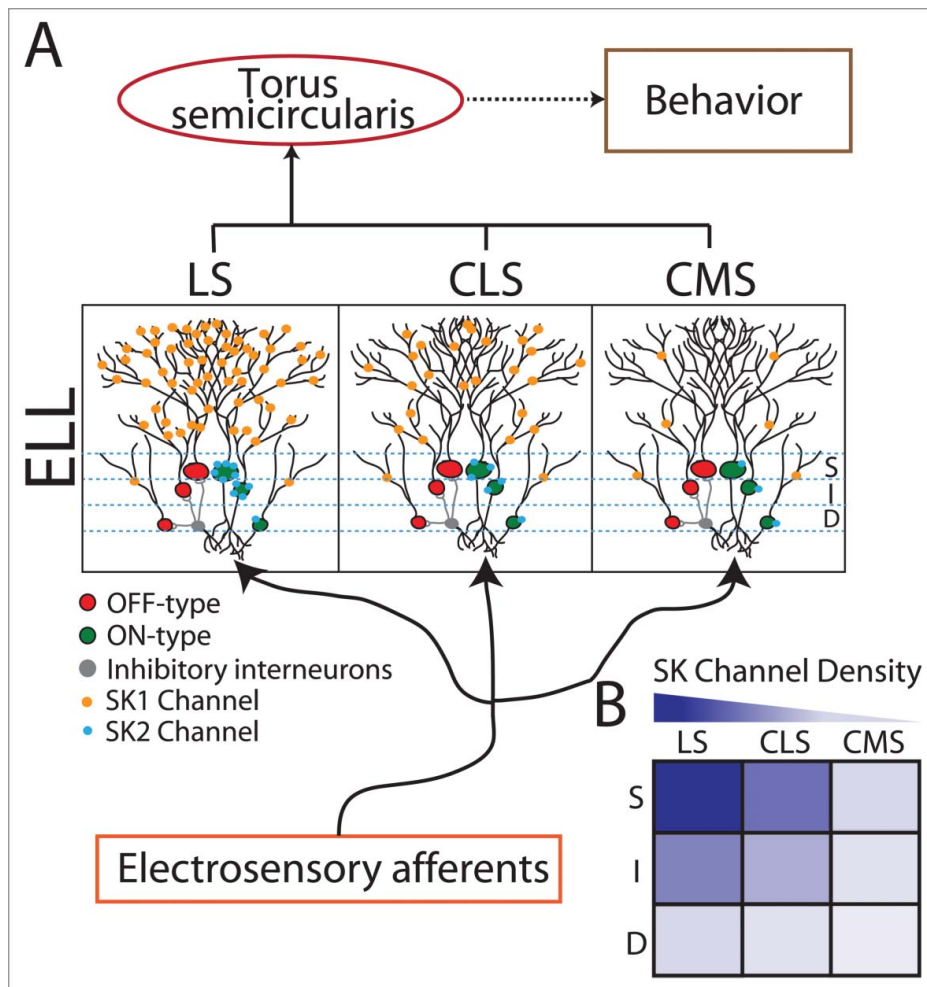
A

Torus semicircularis

Behavior

LS CLS CMS

ELL

S
I
D

OFF-type
ON-type
Inhibitory interneurons
SK1 Channel
SK2 Channel

Electrosensory afferents

B

SK Channel Density

| | LS | CLS | CMS |
|---|---|---|---|
| S | | | |
| I | | | |
| D | | | |